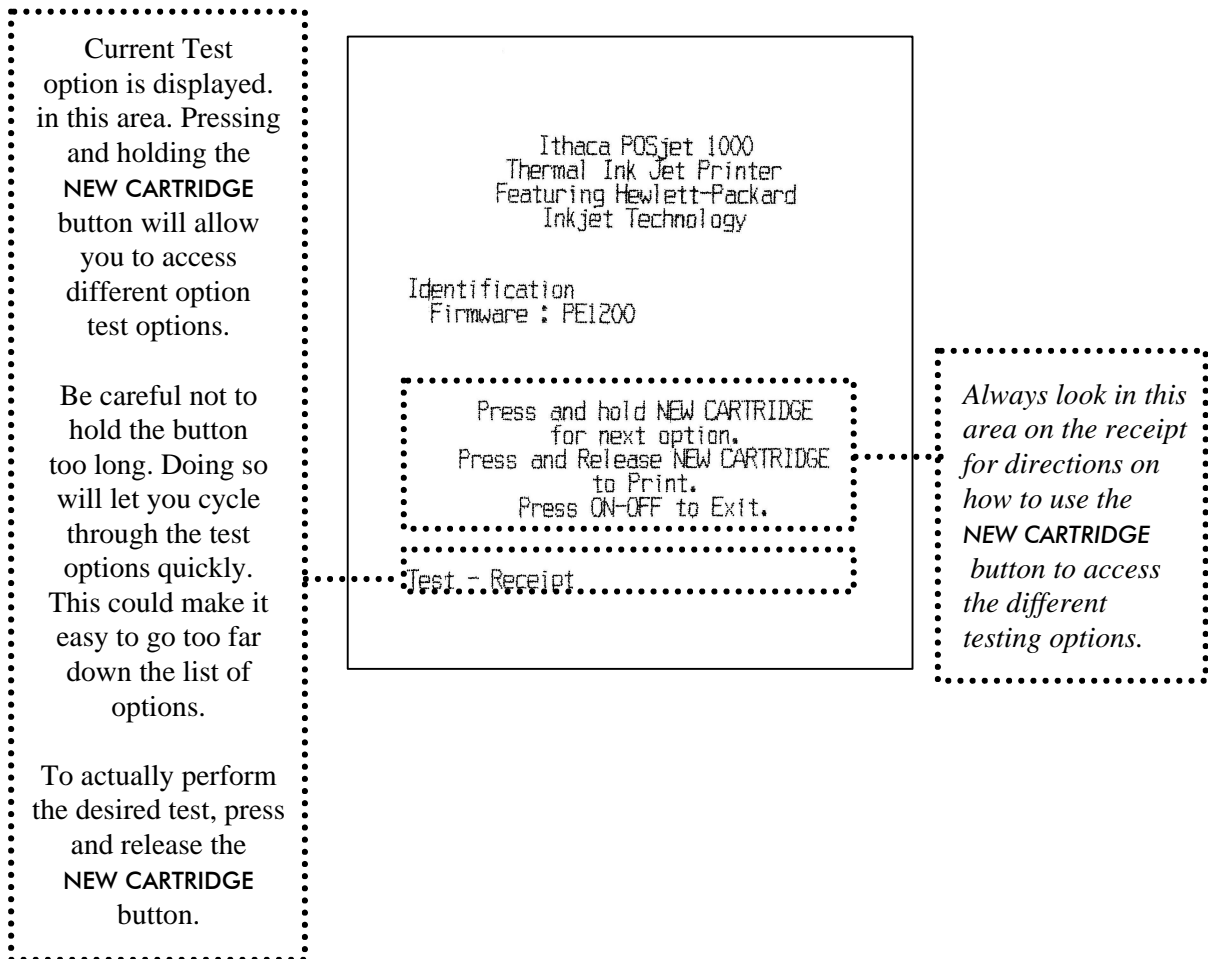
Current Test option is displayed. in this area. Pressing and holding the NEW CARTRIDGE button will allow you to access different option test options.

Be careful not to hold the button too long. Doing so will let you cycle through the test options quickly. This could make it easy to go too far down the list of options.

To actually perform the desired test, press and release the NEW CARTRIDGE button.

Ithaca POSjet 1000
Thermal Ink Jet Printer
Featuring Hewlett-Packard
Inkjet Technology

Identification
Firmware : PE1200

Press and hold NEW CARTRIDGE
for next option.
Press and Release NEW CARTRIDGE
to Print.
Press ON-OFF to Exit.

Test - Receipt

Always look in this area on the receipt for directions on how to use the NEW CARTRIDGE button to access the different testing options.